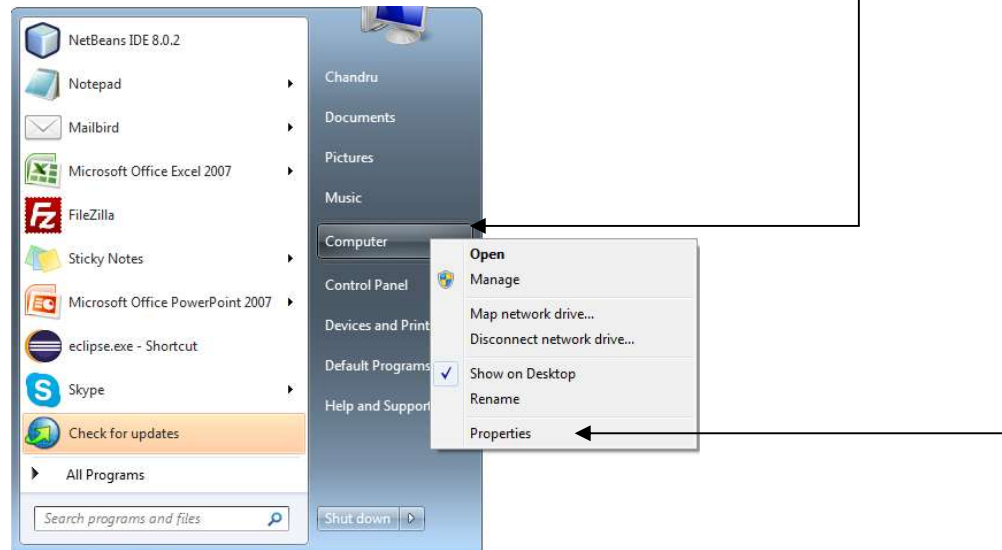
NetBeans IDE 8.0.2
Notepad
Mailbird
Microsoft Office Excel 2007
FileZilla
Sticky Notes
Microsoft Office PowerPoint 2007
eclipse.exe - Shortcut
Skype
Check for updates
All Programs
Search programs and files

Chandru
Documents
Pictures
Music
Computer
Control Panel
Devices and Print
Default Programs
Help and Support
Shut down

Open
Manage
Map network drive...
Disconnect network drive...
Show on Desktop
Rename
Properties